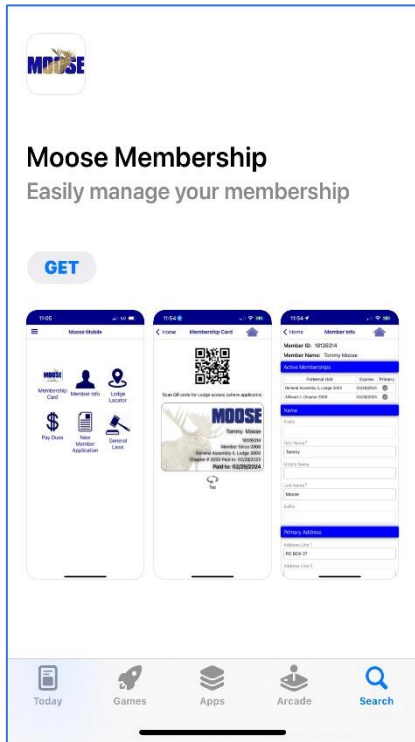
MOOSE

Moose Membership

Easily manage your membership

GET

11:05

Moose Mobile

MOOSE

Membership Card

Member Info

Lodge Locator

$

Pay Dues

New Member Application

General Laws

11:54

< Home

Membership Card

Scan QR code for Lodge access (where applicable)

MOOSE

Tommy Moose

18126314

Member Since 2000

General Assembly 0, Lodge 3000

Chapter # 3000 Paid to: 02/28/2024

Paid to: 02/28/2024

Tap

11:54

< Home

Member Info

Member ID: 18126314

Member Name: Tommy Moose

Active Memberships

| Fraternal Unit | Expires | Primary |
|---|---|---|
| General Assembly 0, Lodge 3000 | 02/28/2024 | |
| Women's Chapter 3000 | 02/28/2024 | |

Name

Prefix

First Name *

Tommy

Middle Name

Last Name *

Moose

Suffix

Primary Address

Address Line 1

PO BOX 37

Address Line 2

Today

Games

Apps

Arcade

Search